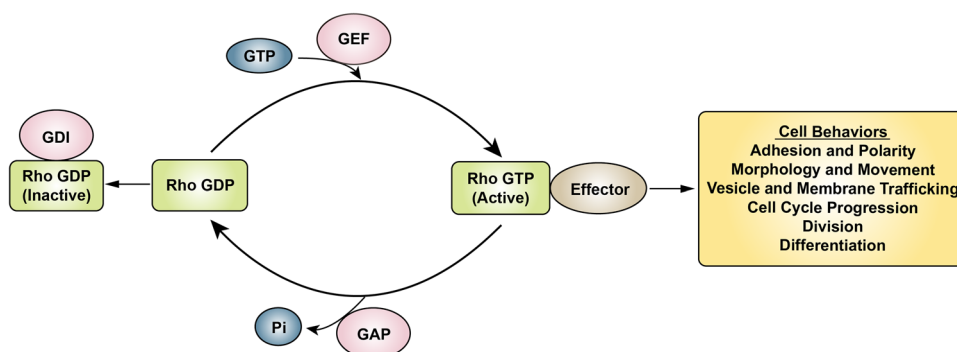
GTP

GEF

GDI

Rho GDP (Inactive)

Rho GDP

Rho GTP (Active)

Effector

Cell Behaviors
Adhesion and Polarity
Morphology and Movement
Vesicle and Membrane Trafficking
Cell Cycle Progression
Division
Differentiation

Pi

GAP